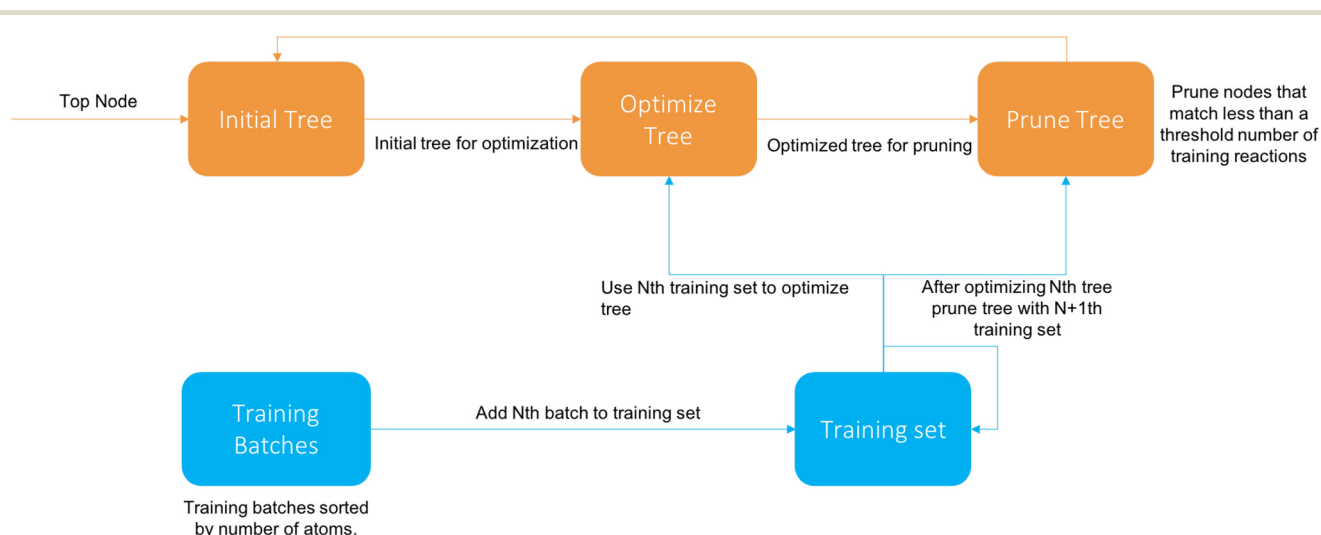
Top Node

Initial Tree

Initial tree for optimization

Optimize Tree

Optimized tree for pruning

Prune Tree

Prune nodes that match less than a threshold number of training reactions

Use Nth training set to optimize tree

After optimizing Nth tree prune tree with N+1th training set

Training Batches

Add Nth batch to training set

Training set

Training batches sorted by number of atoms.